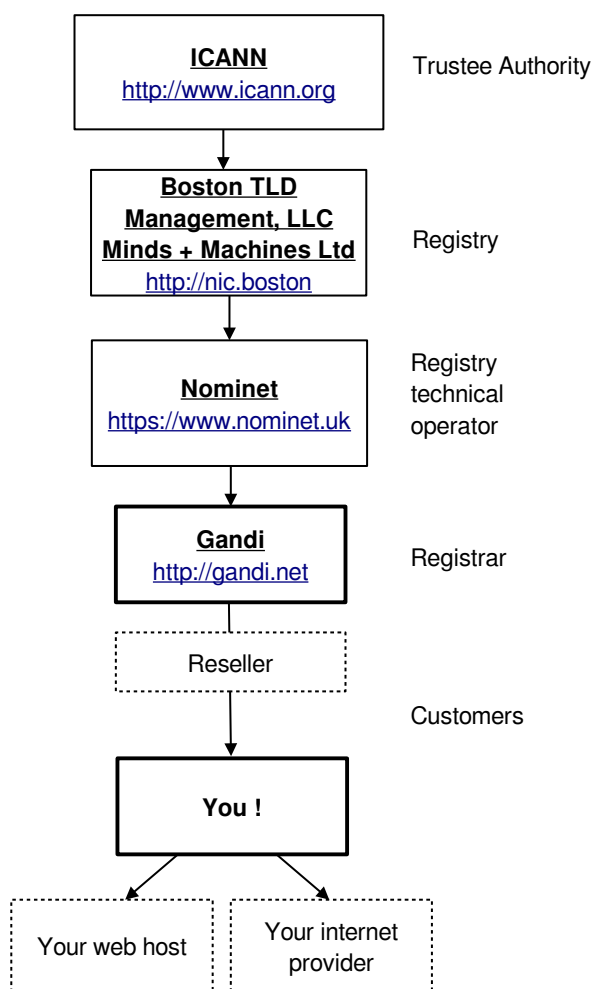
ICANN
http://www.icann.org

Trustee Authority

Boston TLD Management, LLC Minds + Machines Ltd
http://nic.boston

Registry

Nominet
https://www.nominet.uk

Registry technical operator

Gandi
http://gandi.net

Registrar

Reseller

Customers

You !

Your web host

Your internet provider